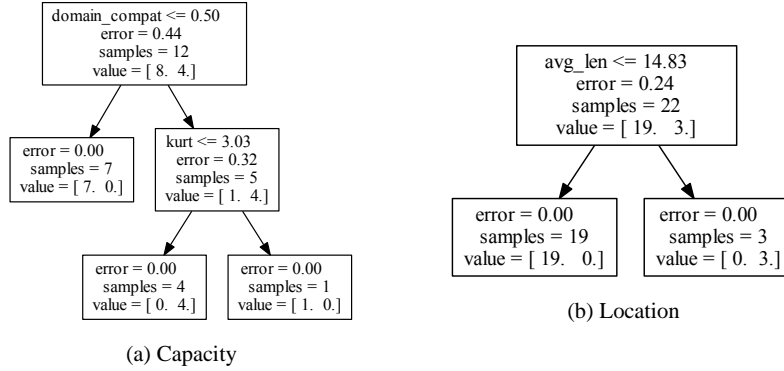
domain_compat <= 0.50
error = 0.44
samples = 12
value = [ 8. 4.]

error = 0.00
samples = 7
value = [ 7. 0.]

kurt <= 3.03
error = 0.32
samples = 5
value = [ 1. 4.]

error = 0.00
samples = 4
value = [ 0. 4.]

error = 0.00
samples = 1
value = [ 1. 0.]

(a) Capacity

avg_len <= 14.83
error = 0.24
samples = 22
value = [ 19. 3.]

error = 0.00
samples = 19
value = [ 19. 0.]

error = 0.00
samples = 3
value = [ 0. 3.]

(b) Location